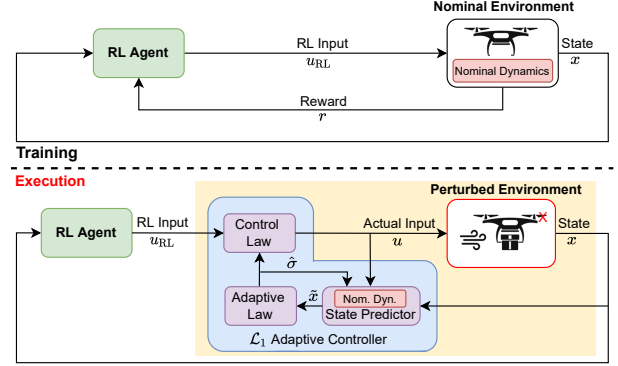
Nominal Environment

RL Agent

RL Input
$u_{\mathrm{RL}}$

Nominal Dynamics

State
$x$

Reward
$r$

Training

Execution

Perturbed Environment

RL Agent

RL Input
$u_{\mathrm{RL}}$

Control Law

Actual Input
$u$

State
$x$

$\hat{\sigma}$

Adaptive Law

$\tilde{x}$

Nom. Dyn.

State Predictor

$\mathcal{L}_1$ Adaptive Controller